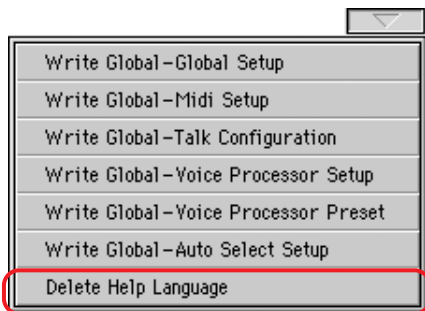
Write Global-Global Setup
Write Global-Midi Setup
Write Global-Talk Configuration
Write Global-Voice Processor Setup
Write Global-Voice Processor Preset
Write Global-Auto Select Setup
Delete Help Language